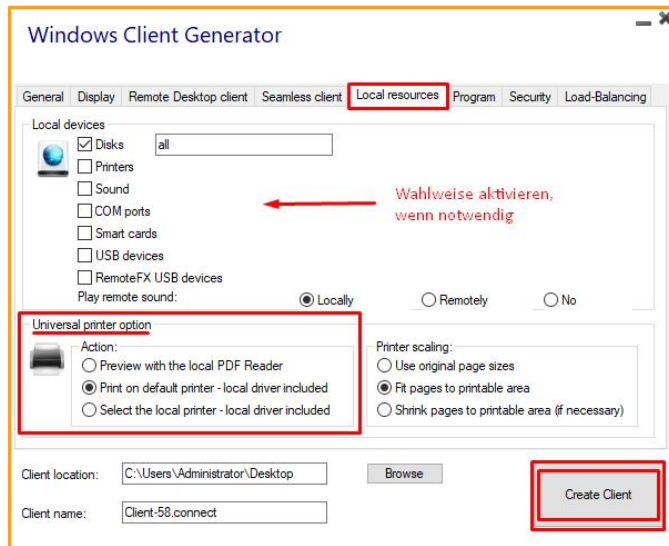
Windows Client Generator

General | Display | Remote Desktop client | Seamless client | Local resources | Program | Security | Load-Balancing

Local devices

☑ Disks all
☐ Printers
☐ Sound
☐ COM ports
☐ Smart cards
☐ USB devices
☐ RemoteFX USB devices

Wahlweise aktivieren, wenn notwendig

Play remote sound: ◉ Locally ○ Remotely ○ No

Universal printer option

Action:
○ Preview with the local PDF Reader
◉ Print on default printer - local driver included
○ Select the local printer - local driver included

Printer scaling:
○ Use original page sizes
◉ Fit pages to printable area
○ Shrink pages to printable area (if necessary)

Client location: C:\Users\Administrator\Desktop Browse

Client name: Client-58.connect

Create Client